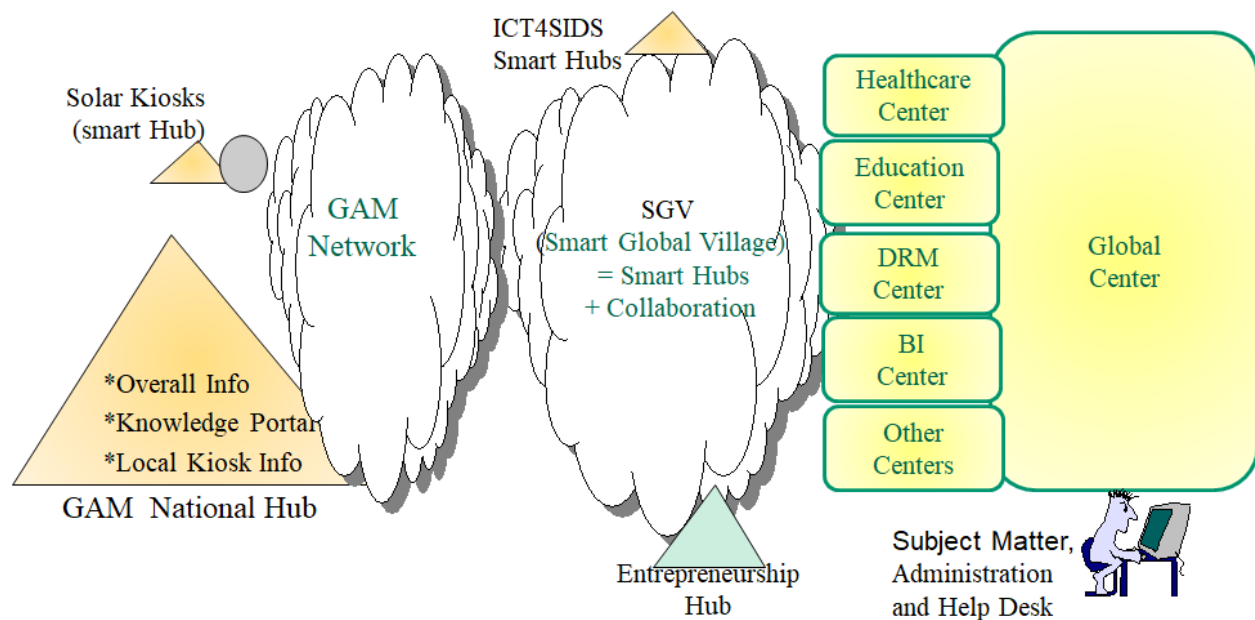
ICT4SIDS
Smart Hubs

Solar Kiosks
(smart Hub)

GAM
Network

SGV
(Smart Global Village)
= Smart Hubs
+ Collaboration

Healthcare
Center

Education
Center

DRM
Center

BI
Center

Other
Centers

Global
Center

*Overall Info
*Knowledge Portal
*Local Kiosk Info

GAM National Hub

Entrepreneurship
Hub

Subject Matter,
Administration
and Help Desk